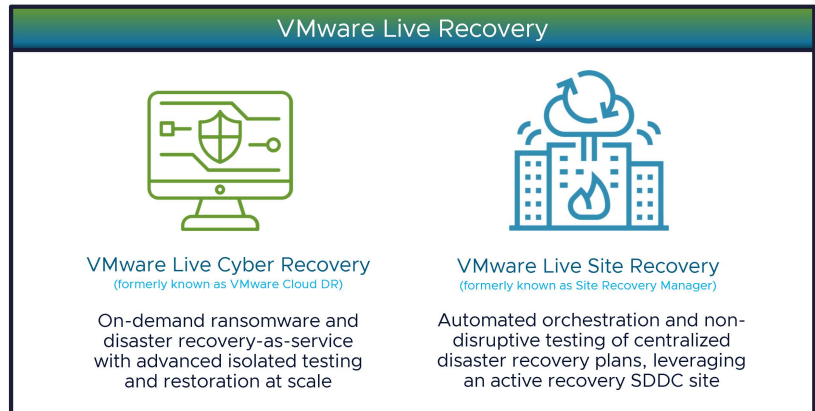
VMware Live Recovery

VMware Live Cyber Recovery
(formerly known as VMware Cloud DR)

On-demand ransomware and disaster recovery-as-service with advanced isolated testing and restoration at scale

VMware Live Site Recovery
(formerly known as Site Recovery Manager)

Automated orchestration and non-disruptive testing of centralized disaster recovery plans, leveraging an active recovery SDDC site